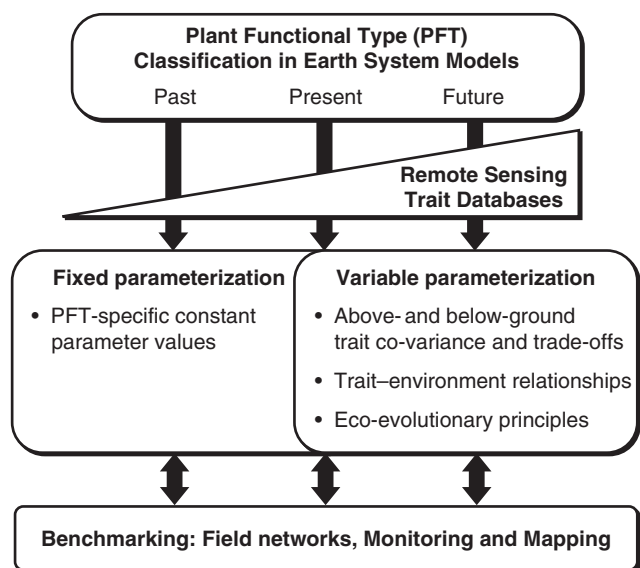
Plant Functional Type (PFT)
Classification in Earth System Models

Past

Present

Future

Remote Sensing
Trait Databases

Fixed parameterization

• PFT-specific constant parameter values

Variable parameterization

• Above- and below-ground trait co-variance and trade-offs

• Trait–environment relationships

• Eco-evolutionary principles

Benchmarking: Field networks, Monitoring and Mapping